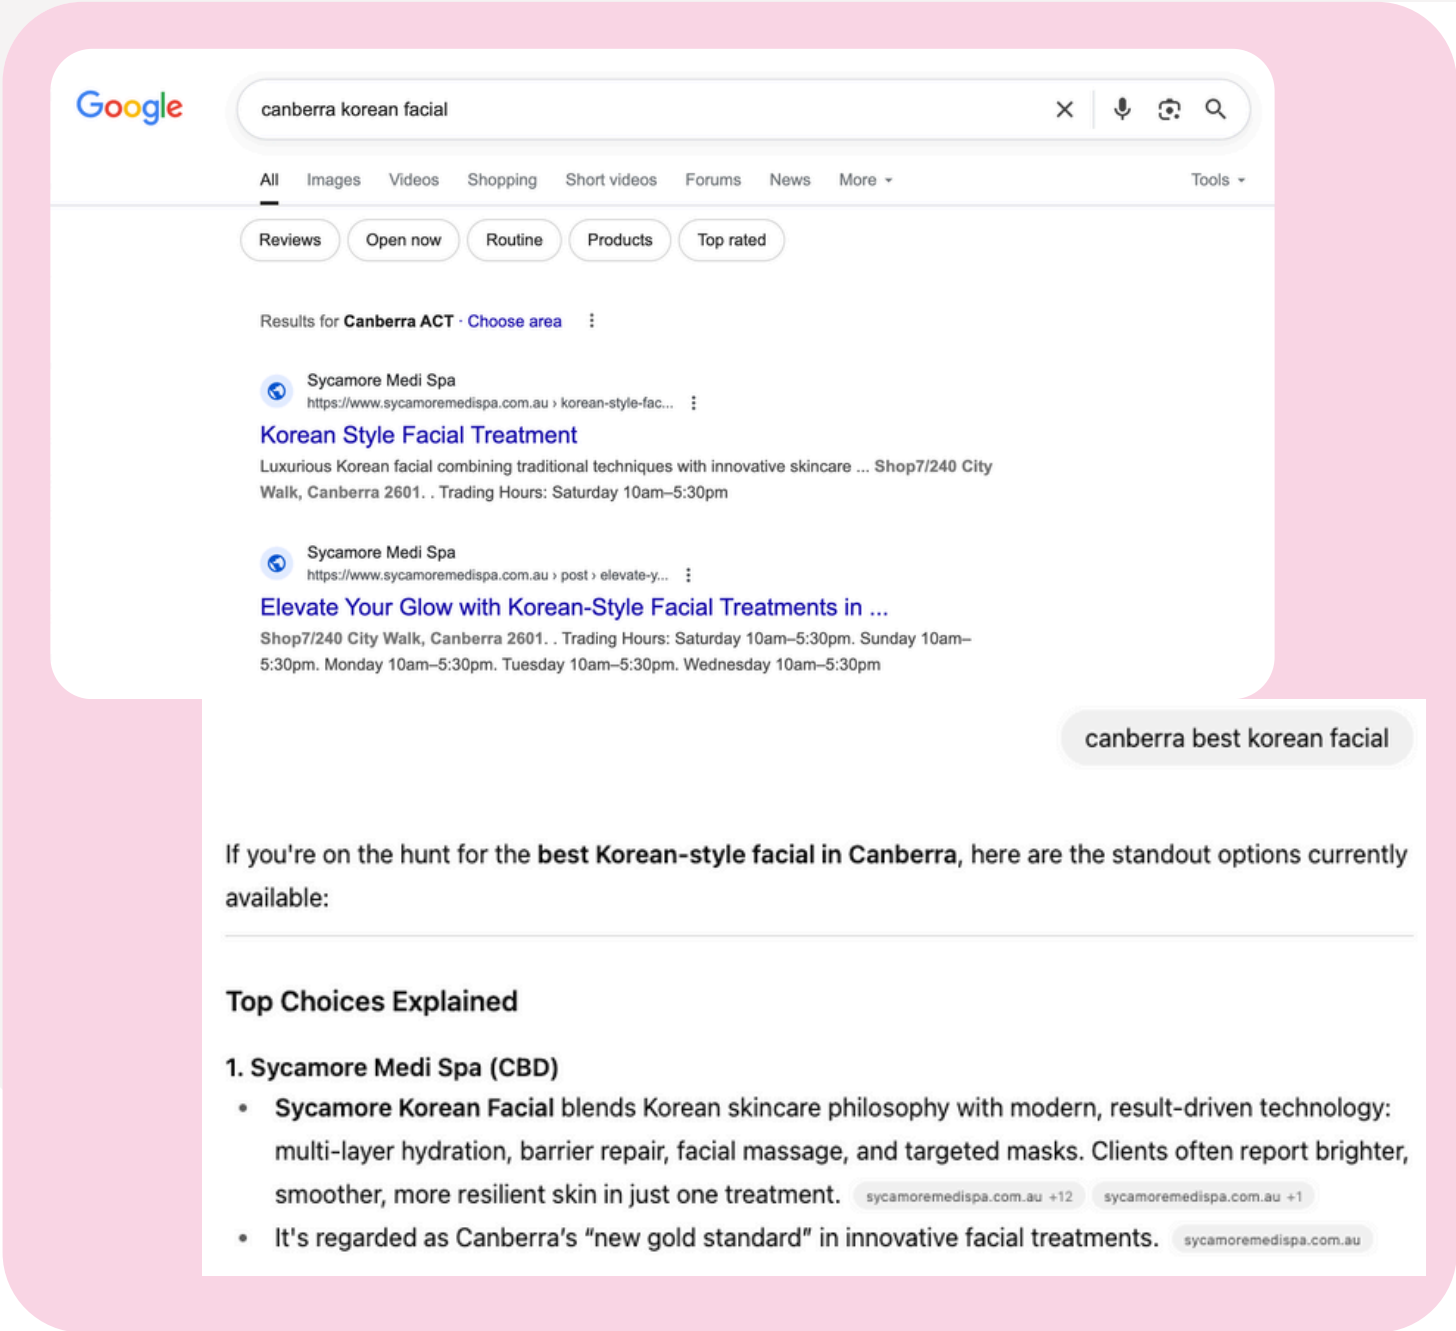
Google

canberra korean facial

All Images Videos Shopping Short videos Forums News More Tools

Reviews Open now Routine Products Top rated

Results for **Canberra ACT** · Choose area

Sycamore Medi Spa
https://www.sycamoremedispa.com.au › korean-style-fac...

Korean Style Facial Treatment

Luxurious Korean facial combining traditional techniques with innovative skincare ... Shop7/240 City Walk, Canberra 2601. . Trading Hours: Saturday 10am–5:30pm

Sycamore Medi Spa
https://www.sycamoremedispa.com.au › post › elevate-y...

Elevate Your Glow with Korean-Style Facial Treatments in ...

Shop7/240 City Walk, Canberra 2601. . Trading Hours: Saturday 10am–5:30pm. Sunday 10am–5:30pm. Monday 10am–5:30pm. Tuesday 10am–5:30pm. Wednesday 10am–5:30pm

canberra best korean facial

If you're on the hunt for the **best Korean-style facial in Canberra**, here are the standout options currently available:

Top Choices Explained

1. Sycamore Medi Spa (CBD)

- **Sycamore Korean Facial** blends Korean skincare philosophy with modern, result-driven technology: multi-layer hydration, barrier repair, facial massage, and targeted masks. Clients often report brighter, smoother, more resilient skin in just one treatment. sycamoremedispa.com.au +12 sycamoremedispa.com.au +1
- It's regarded as Canberra's "new gold standard" in innovative facial treatments. sycamoremedispa.com.au